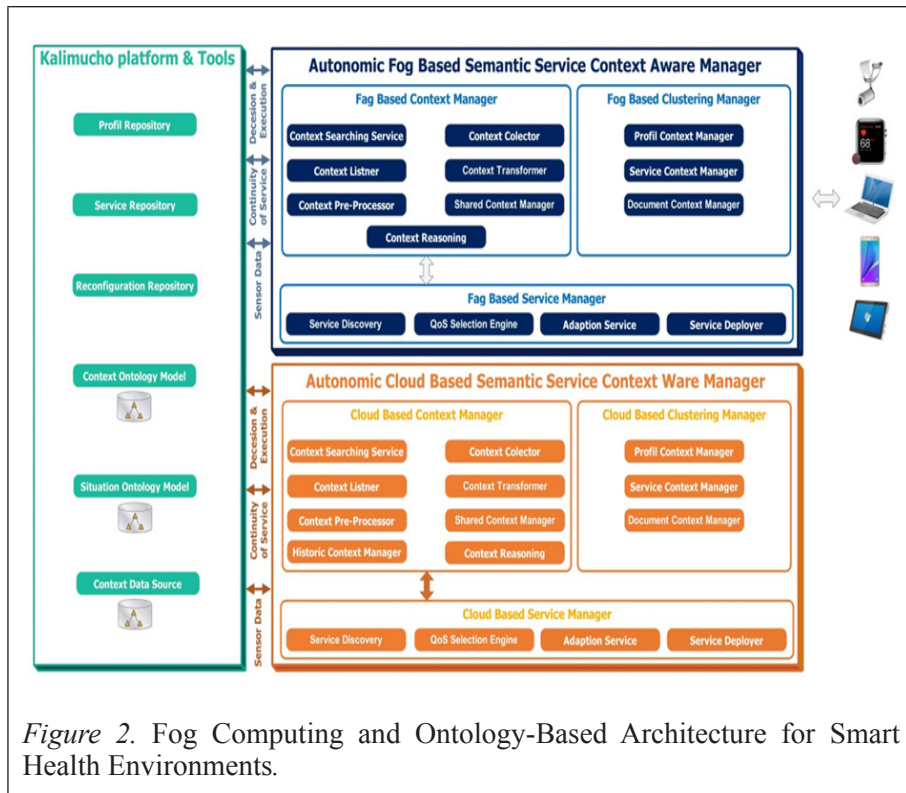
Kalimucho platform & Tools

Profil Repository

Service Repository

Reconfiguration Repository

Context Ontology Model

Situation Ontology Model

Context Data Source

Decesion & Execution

Continuity of Service

Sensor Data

Autonomic Fog Based Semantic Service Context Aware Manager

Fag Based Context Manager

Context Searching Service

Context Colector

Context Listner

Context Transformer

Context Pre-Processor

Shared Context Manager

Context Reasoning

Fog Based Clustering Manager

Profil Context Manager

Service Context Manager

Document Context Manager

Fag Based Service Manager

Service Discovery

QoS Selection Engine

Adaption Service

Service Deployer

68

Decesion & Execution

Continuity of Service

Sensor Data

Autonomic Cloud Based Semantic Service Context Ware Manager

Cloud Based Context Manager

Context Searching Service

Context Colector

Context Listner

Context Transformer

Context Pre-Processor

Shared Context Manager

Historic Context Manager

Context Reasoning

Cloud Based Clustering Manager

Profil Context Manager

Service Context Manager

Document Context Manager

Cloud Based Service Manager

Service Discovery

QoS Selection Engine

Adaption Service

Service Deployer

Figure 2. Fog Computing and Ontology-Based Architecture for Smart Health Environments.